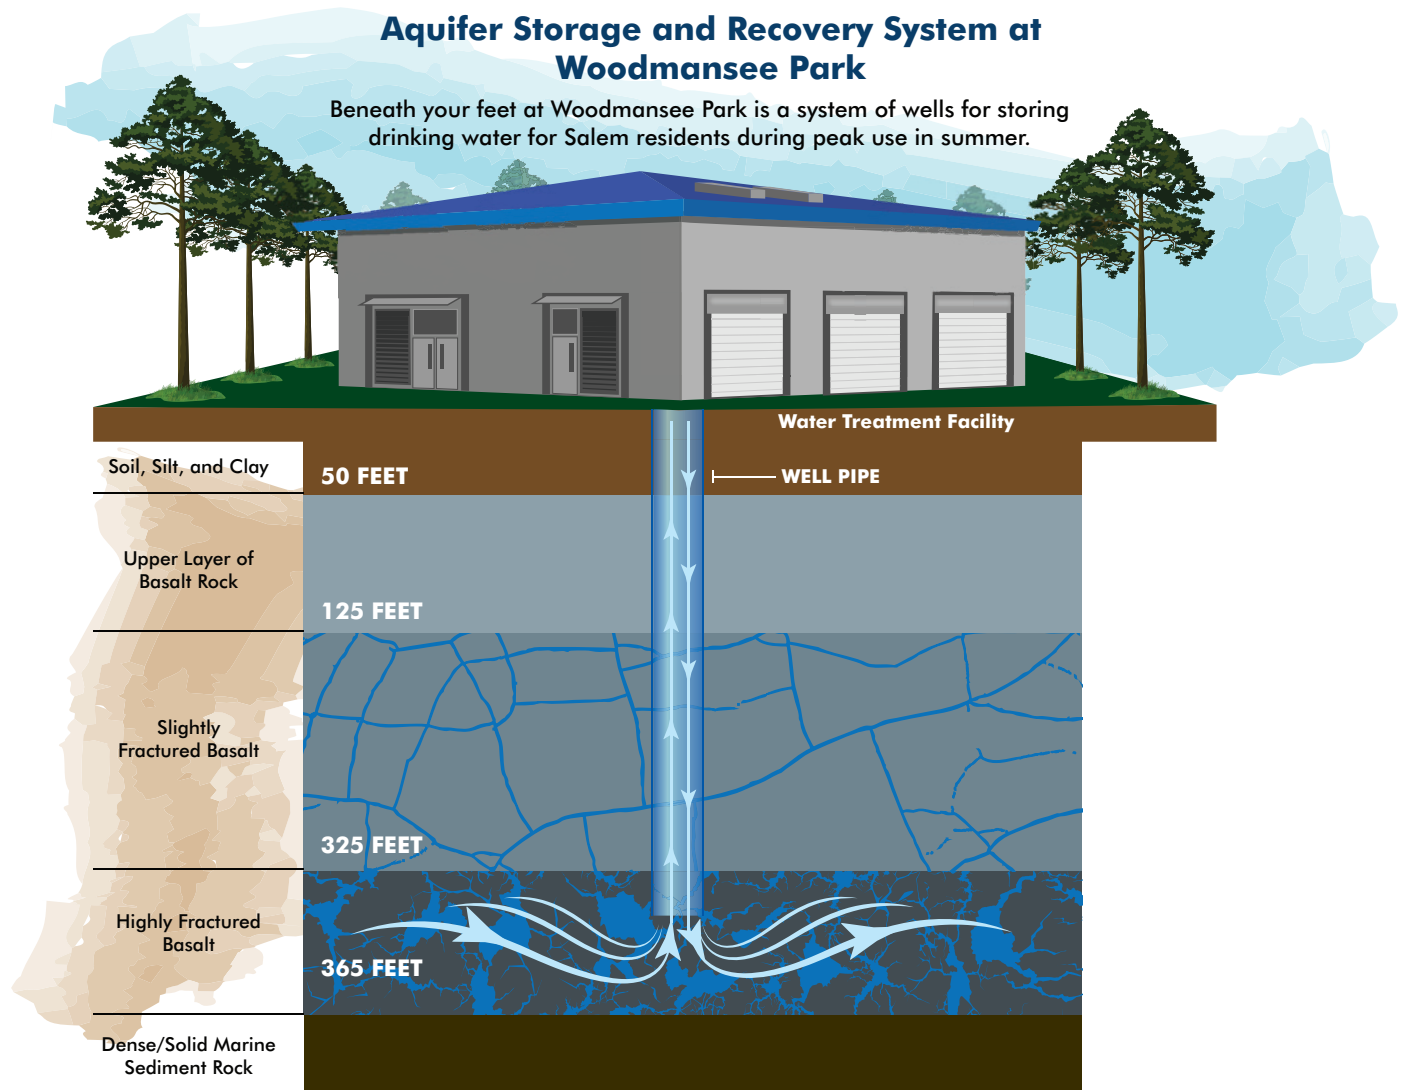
Aquifer Storage and Recovery System at Woodmansee Park

Beneath your feet at Woodmansee Park is a system of wells for storing drinking water for Salem residents during peak use in summer.

Water Treatment Facility

Soil, Silt, and Clay

50 FEET

WELL PIPE

Upper Layer of Basalt Rock

125 FEET

Slightly Fractured Basalt

325 FEET

Highly Fractured Basalt

365 FEET

Dense/Solid Marine Sediment Rock